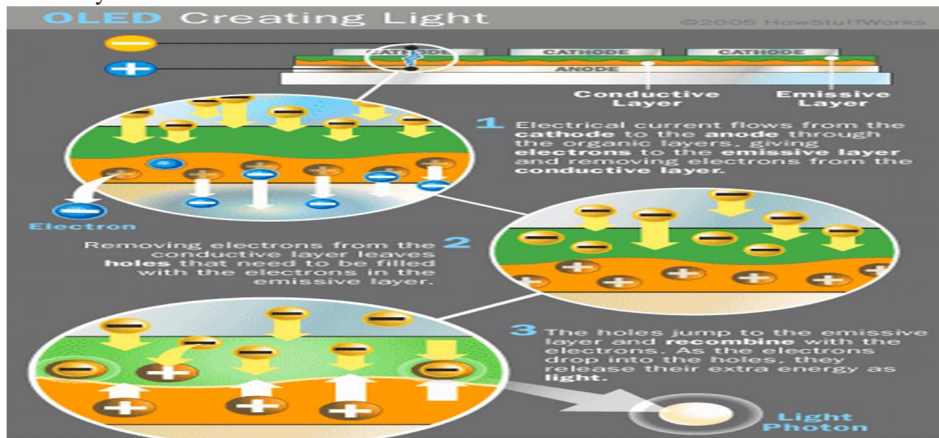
OLED Creating Light

©2005 HowStuffWorks

CATHODE CATHODE CATHODE

ANODE

Conductive Layer

Emissive Layer

1 Electrical current flows from the cathode to the anode through the organic layers, giving electrons to the emissive layer and removing electrons from the conductive layer.

Electron

Removing electrons from the conductive layer leaves holes that need to be filled with the electrons in the emissive layer. 2

3 The holes jump to the emissive layer and recombine with the electrons. As the electrons drop into the holes, they release their extra energy as light.

Light Photon